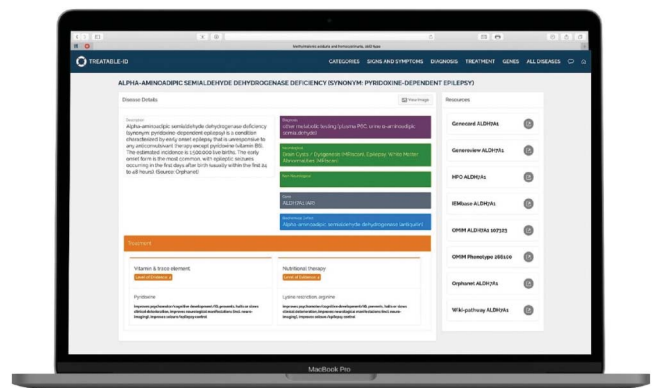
TREATABLE-ID

CATEGORIES SIGNS AND SYMPTOMS DIAGNOSIS TREATMENT GENES ALL DISEASES

ALPHA-AMINOADIPIC SEMIALDEHYDE DEHYDROGENASE DEFICIENCY (SYNONYM: PYRIDOXINE-DEPENDENT EPILEPSY)

Disease Details

Description
Alpha-aminoadipic semialdehyde dehydrogenase deficiency (synonym: pyridoxine-dependent epilepsy) is a condition characterized by early onset epilepsy that is unresponsive to any anticonvulsant therapy except pyridoxine (vitamin B6). The estimated incidence is 1:500,000 live births. The early onset form is the most common, with epileptic seizures occurring in the first days after birth (usually within the first 24 to 48 hours). (Source: Orphanet)

Diagnosis
Other metabolic testing (plasma P6C, urine α-aminoadipic semialdehyde)

Neuroimaging
Brain Cysts / Dysgenesis / Infarction, Epilepsy, White Matter Abnormalities (Infracen)

Non-Neurological

Gene
ALDH7A1 (AR)

Biochemical Defect
Alpha-aminoadipic semialdehyde dehydrogenase (antiquitin)

Treatment

Vitamin & trace element
Level of Evidence: 2

Pyridoxine

Improves psychomotor/cognitive development/IQ; prevents, halts or slows clinical deterioration; improves neurological manifestations (incl. neuro-imaging); improves seizures/epilepsy control

Nutritional therapy
Level of Evidence: 3

Lysine restriction, arginine

Improves psychomotor/cognitive development/IQ; prevents, halts or slows clinical deterioration; improves neurological manifestations (incl. neuro-imaging); improves seizures/epilepsy control

Resources

Genecard ALDH7A1

Genereview ALDH7A1

HPO ALDH7A1

IEMbase ALDH7A1

OMIM ALDH7A1 107323

OMIM Phenotype 266100

Orphanet ALDH7A1

Wiki-pathway ALDH7A1

MacBook Pro